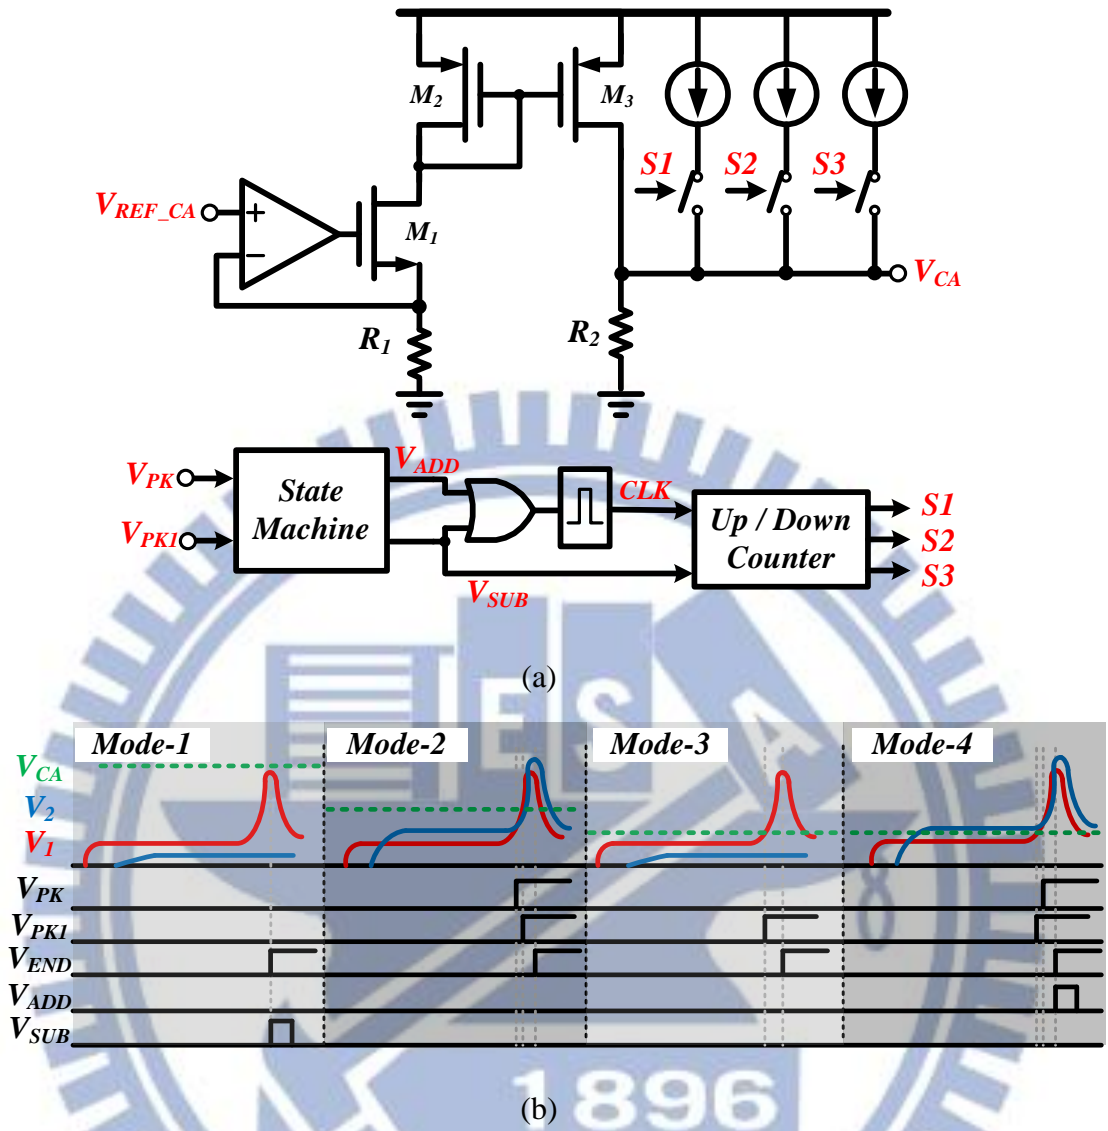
$M_2$ $M_3$

S1 S2 S3

$V_{REF\_CA}$ + − $M_1$

$V_{CA}$

$R_1$ $R_2$

$V_{PK}$ $V_{PK1}$ State Machine $V_{ADD}$ CLK Up / Down Counter S1 S2 S3

$V_{SUB}$

(a)

Mode-1 Mode-2 Mode-3 Mode-4

$V_{CA}$
$V_2$
$V_1$
$V_{PK}$
$V_{PK1}$
$V_{END}$
$V_{ADD}$
$V_{SUB}$

1896

(b)